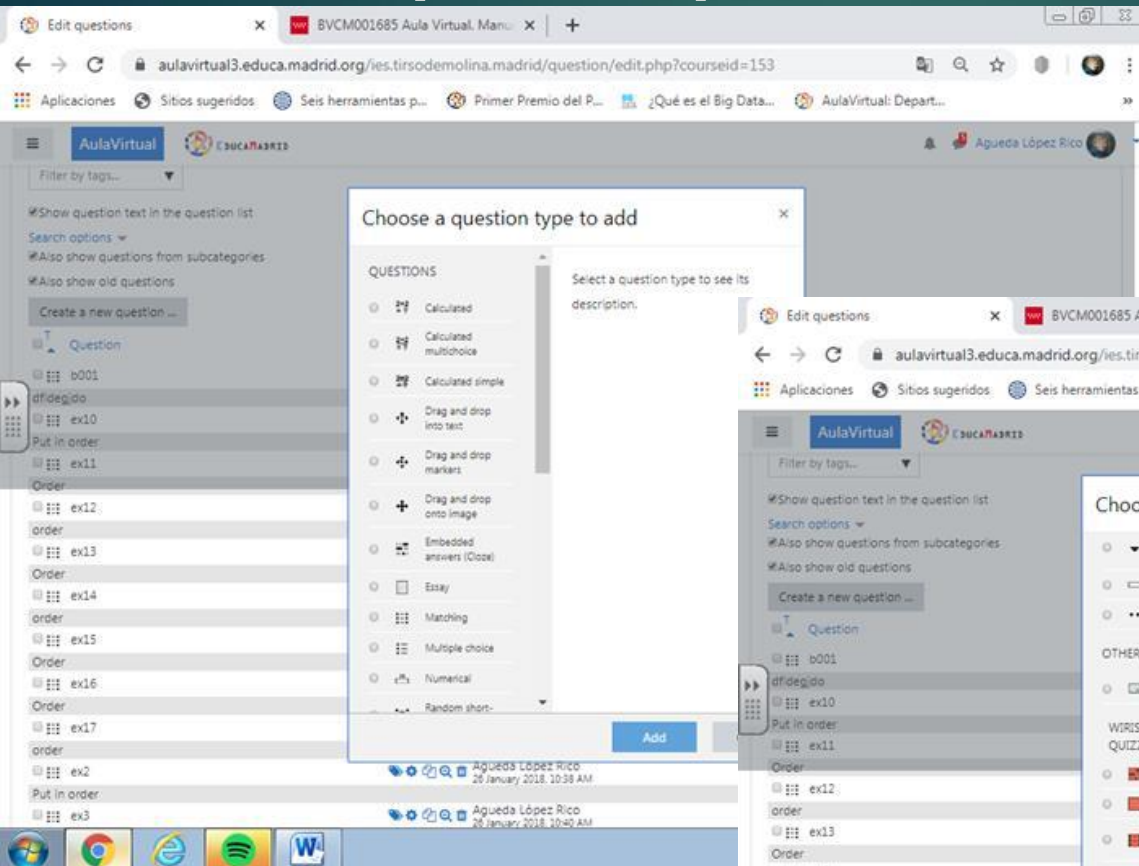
Edit questions
BVCM001685 Aula Virtual. Manu
aulavirtual3.educa.madrid.org/ies.tirsodemolina.madrid/question/edit.php?courseid=153
Aplicaciones Sitios sugeridos Seis herramientas p... Primer Premio del P... ¿Qué es el Big Data... AulaVirtual: Depart...
AulaVirtual EducaMadrid
Agueda López Rico
Filter by tags...
Show question text in the question list
Search options
Also show questions from subcategories
Also show old questions
Create a new question ...
Question
b001
df:deg:do
ex10
Put in order
ex11
Order
ex12
order
ex13
Order
ex14
order
ex15
Order
ex16
Order
ex17
order
ex2
Agueda López Rico 26 January 2018, 10:38 AM
Put in order
ex3
Agueda López Rico 26 January 2018, 10:40 AM

Choose a question type to add
QUESTIONS
Calculated
Calculated multichoice
Calculated simple
Drag and drop into text
Drag and drop markers
Drag and drop onto image
Embedded answers (Cloze)
Essay
Matching
Multiple choice
Numerical
Random short-
Select a question type to see its description.
Add

Edit questions
BVCM001685
aulavirtual3.educa.madrid.org/ies.ti
Aplicaciones Sitios sugeridos Seis herramientas
AulaVirtual EducaMadrid
Filter by tags...
Show question text in the question list
Search options
Also show questions from subcategories
Also show old questions
Create a new question ...
Question
b001
df:deg:do
ex10
Put in order
ex11
Order
ex12
order
ex13
Order
Choo
OTHER
WIRIS QUIZ